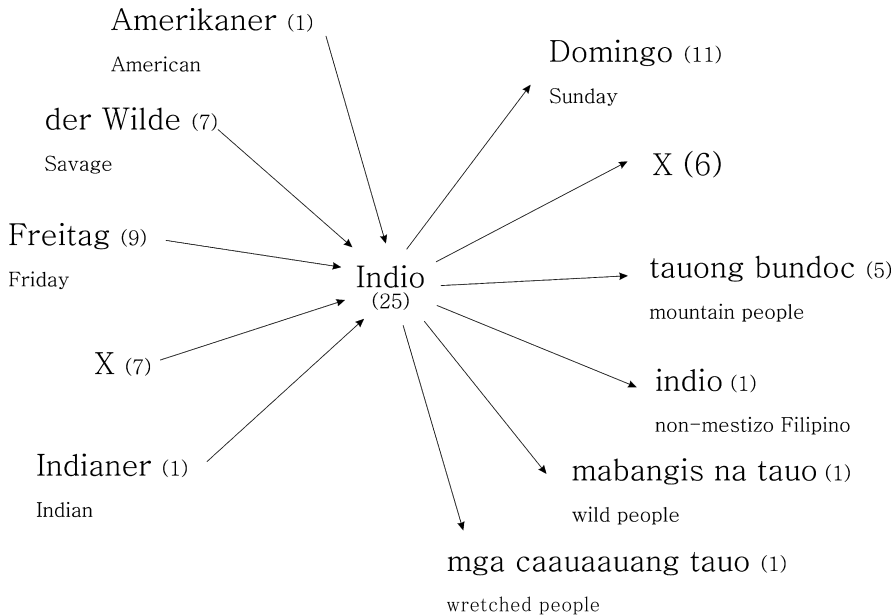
Amerikaner (1)
American

der Wilde (7)
Savage

Freitag (9)
Friday

X (7)

Indianer (1)
Indian

Indio
(25)

Domingo (11)
Sunday

X (6)

tauong bundoc (5)
mountain people

indio (1)
non-mestizo Filipino

mabangis na tauo (1)
wild people

mga caauaauang tauo (1)
wretched people